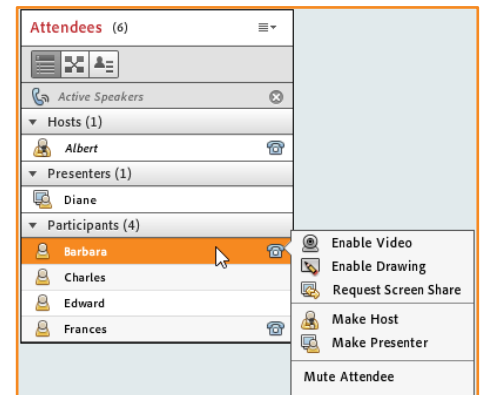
Attendees (6)

Active Speakers

Hosts (1)

Albert

Presenters (1)

Diane

Participants (4)

Barbara

Charles

Edward

Frances

Enable Video

Enable Drawing

Request Screen Share

Make Host

Make Presenter

Mute Attendee